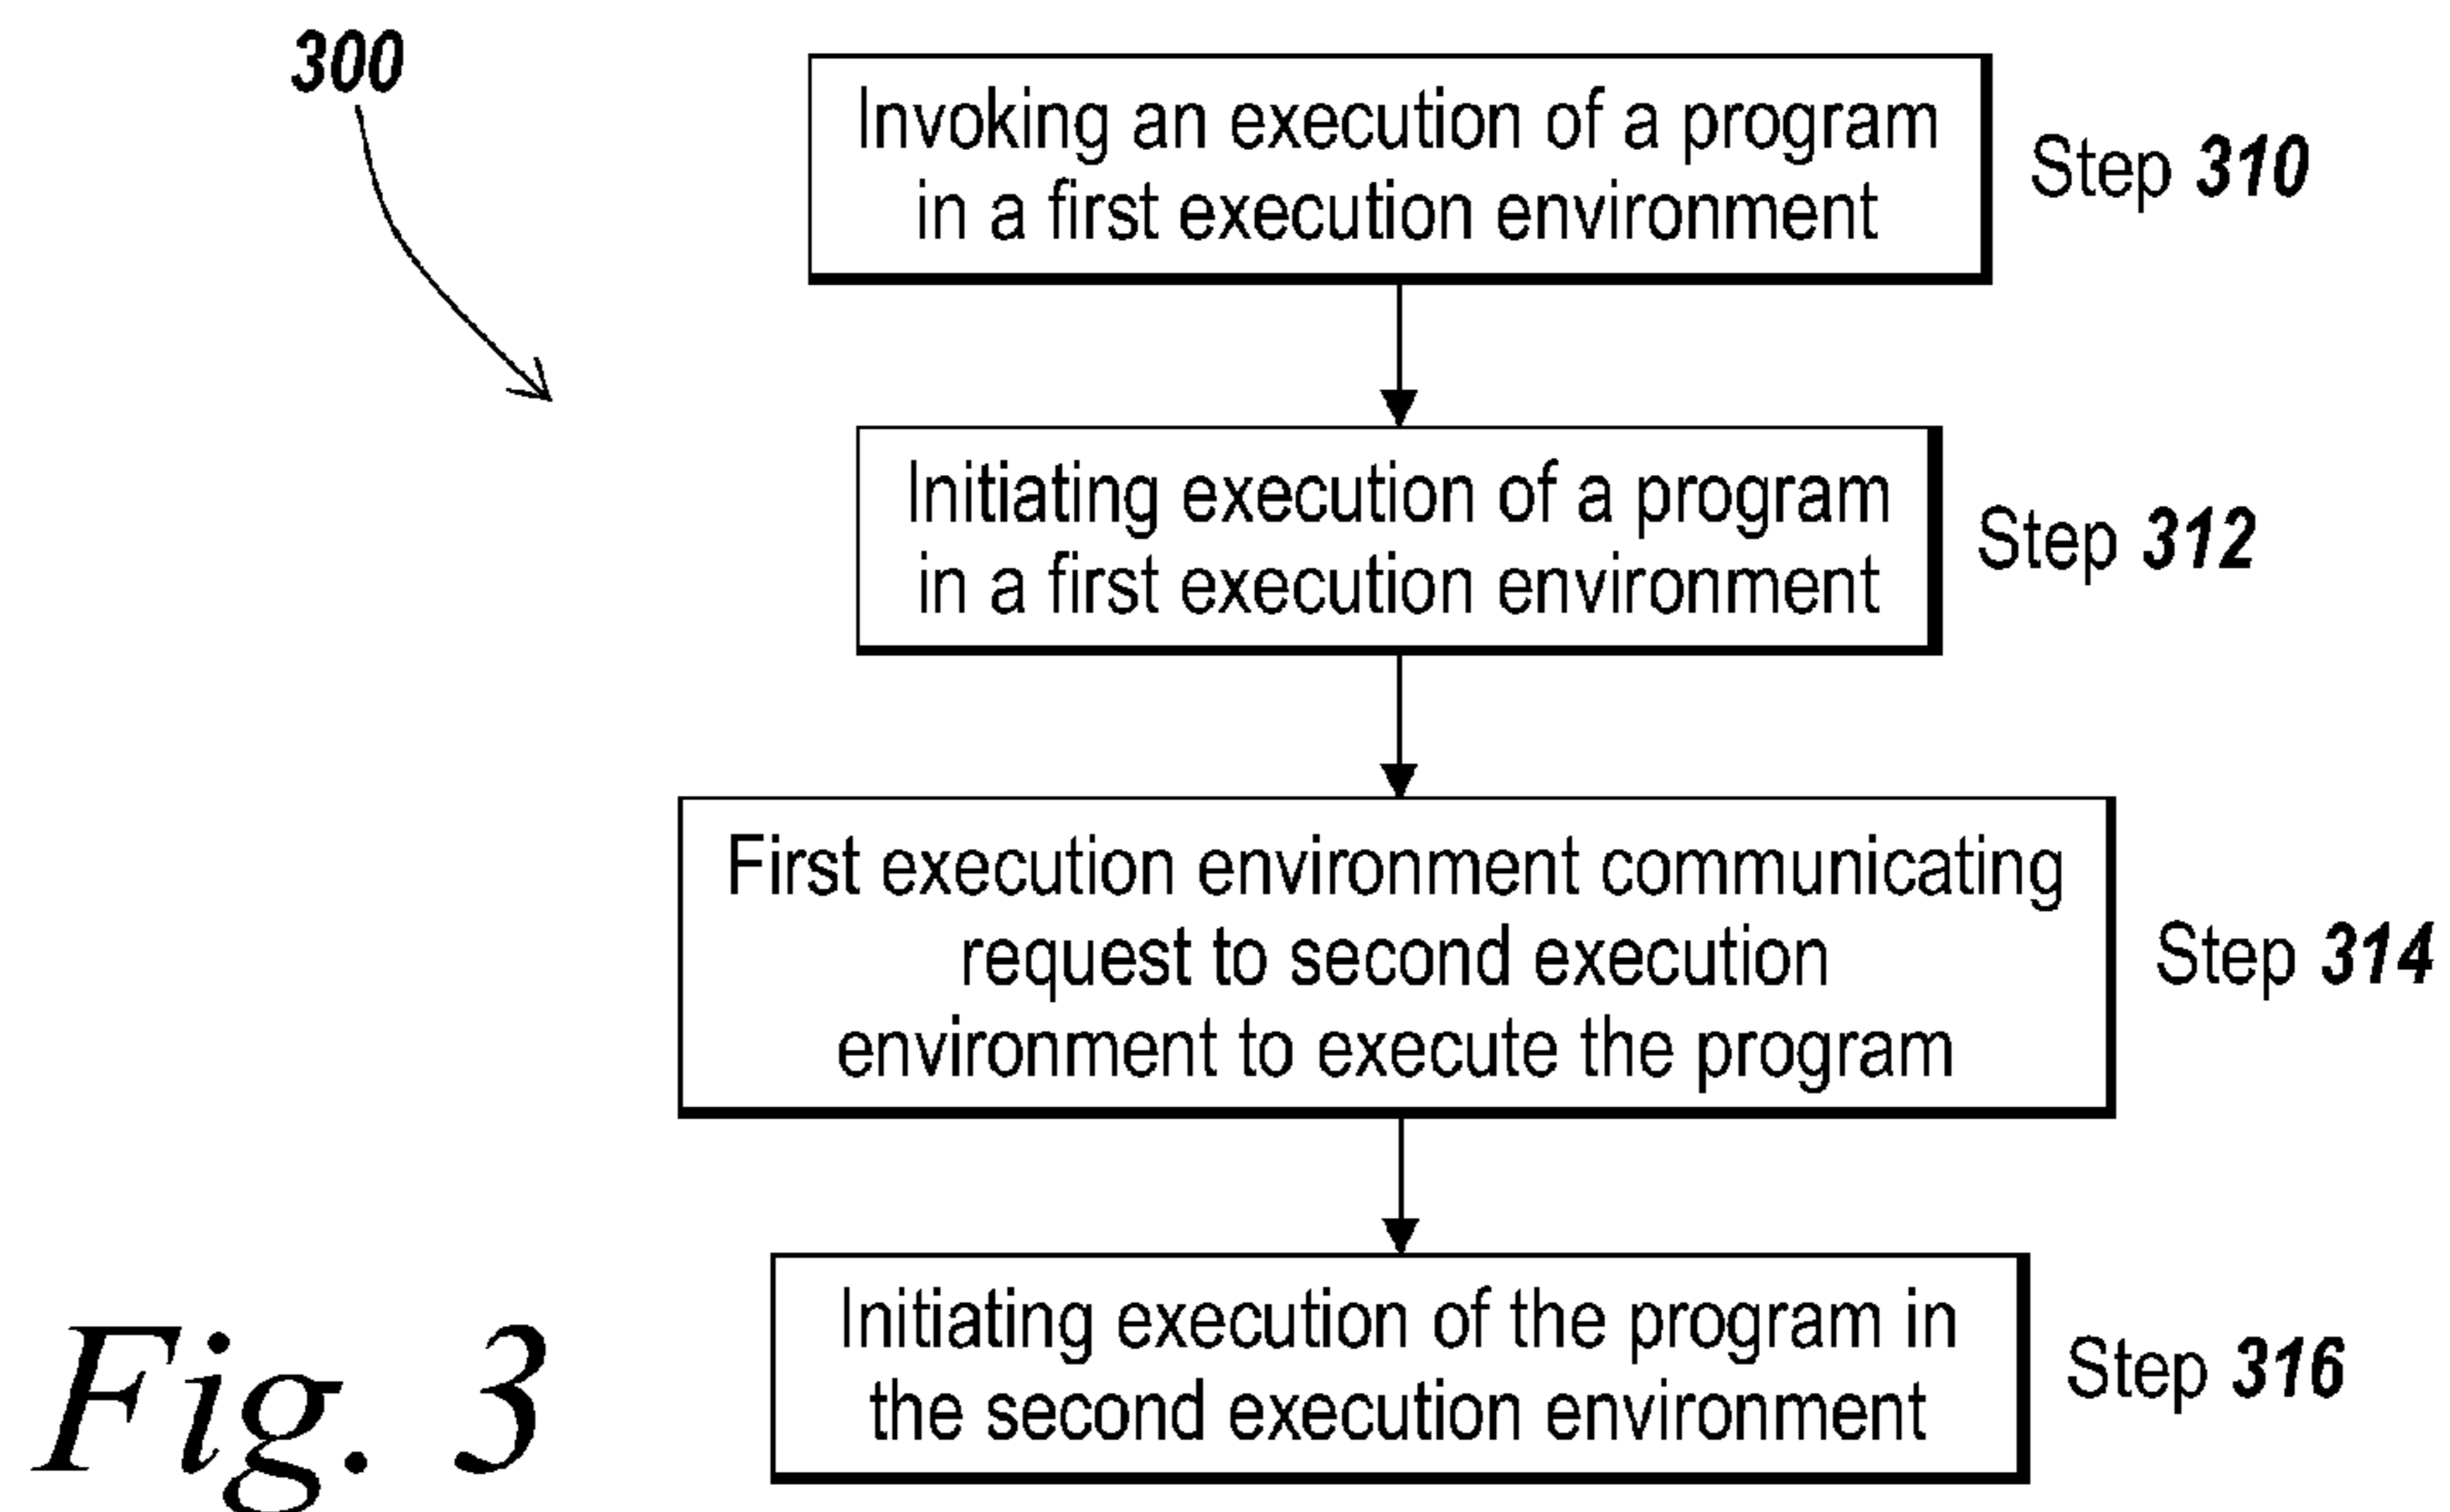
300

Invoking an execution of a program in a first execution environment

Step 310

Initiating execution of a program in a first execution environment

Step 312

First execution environment communicating request to second execution environment to execute the program

Step 314

Initiating execution of the program in the second execution environment

Step 316

Fig. 3